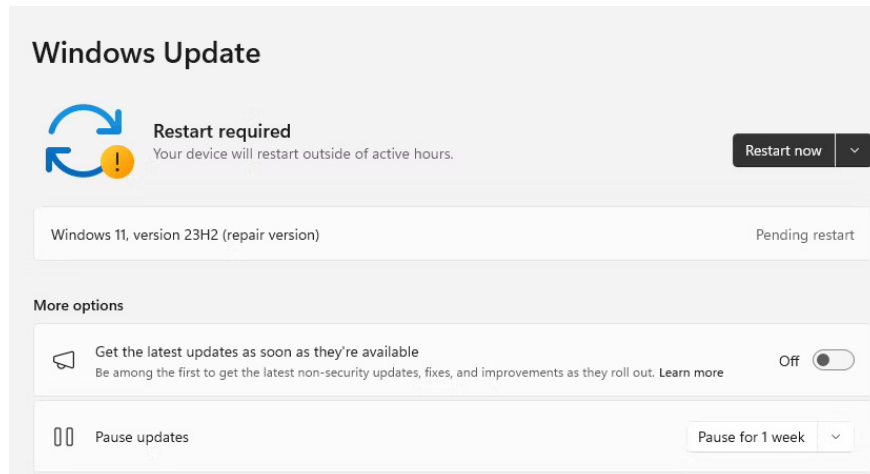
Windows Update

Restart required
Your device will restart outside of active hours.

Restart now

Windows 11, version 23H2 (repair version)

Pending restart

More options

Get the latest updates as soon as they're available
Be among the first to get the latest non-security updates, fixes, and improvements as they roll out. Learn more

Off

Pause updates

Pause for 1 week